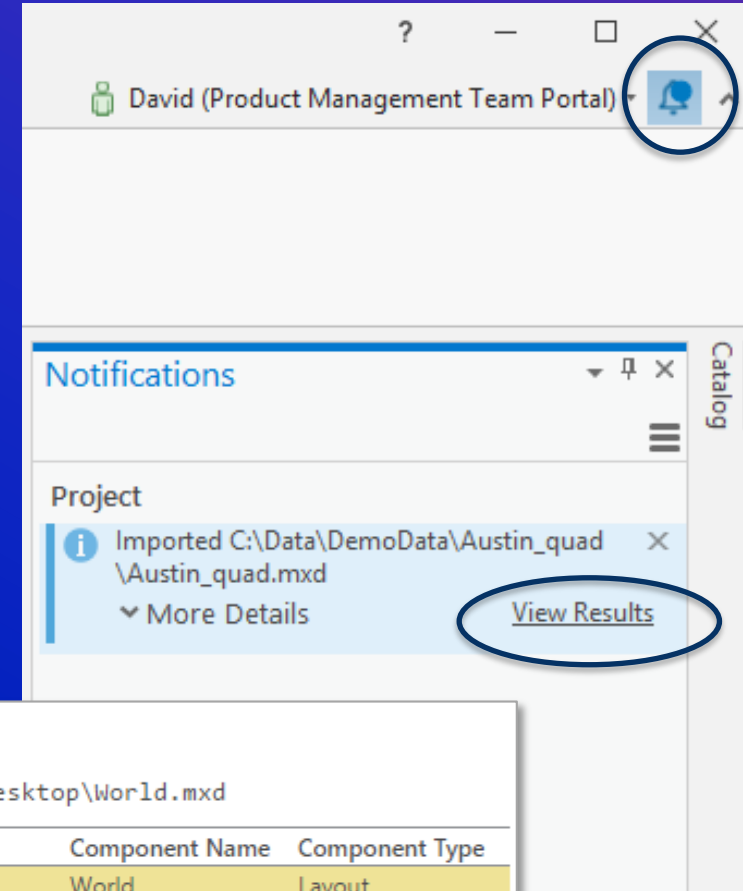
?

David (Product Management Team Portal)

Notifications

Catalog

Project

Imported C:\Data\DemoData\Austin_quad\Austin_quad.mxd

More Details

View Results

esktop\World.mxd

| Component Name | Component Type |
|---|---|
| World | Layout |